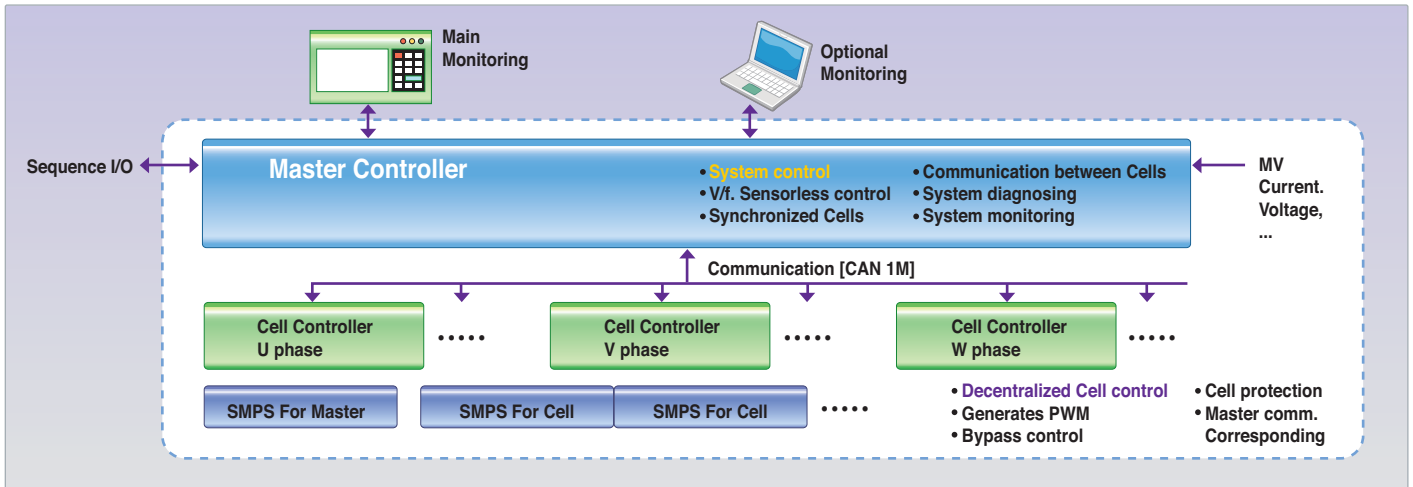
Main Monitoring

Optional Monitoring

Sequence I/O

Master Controller

• System control
• V/f. Sensorless control
• Synchronized Cells

• Communication between Cells
• System diagnosing
• System monitoring

MV Current. Voltage, ...

Communication [CAN 1M]

Cell Controller U phase

•••••

Cell Controller V phase

•••••

Cell Controller W phase

•••••

SMPS For Master

SMPS For Cell

SMPS For Cell

•••••

• Decentralized Cell control
• Generates PWM
• Bypass control

• Cell protection
• Master comm. Corresponding